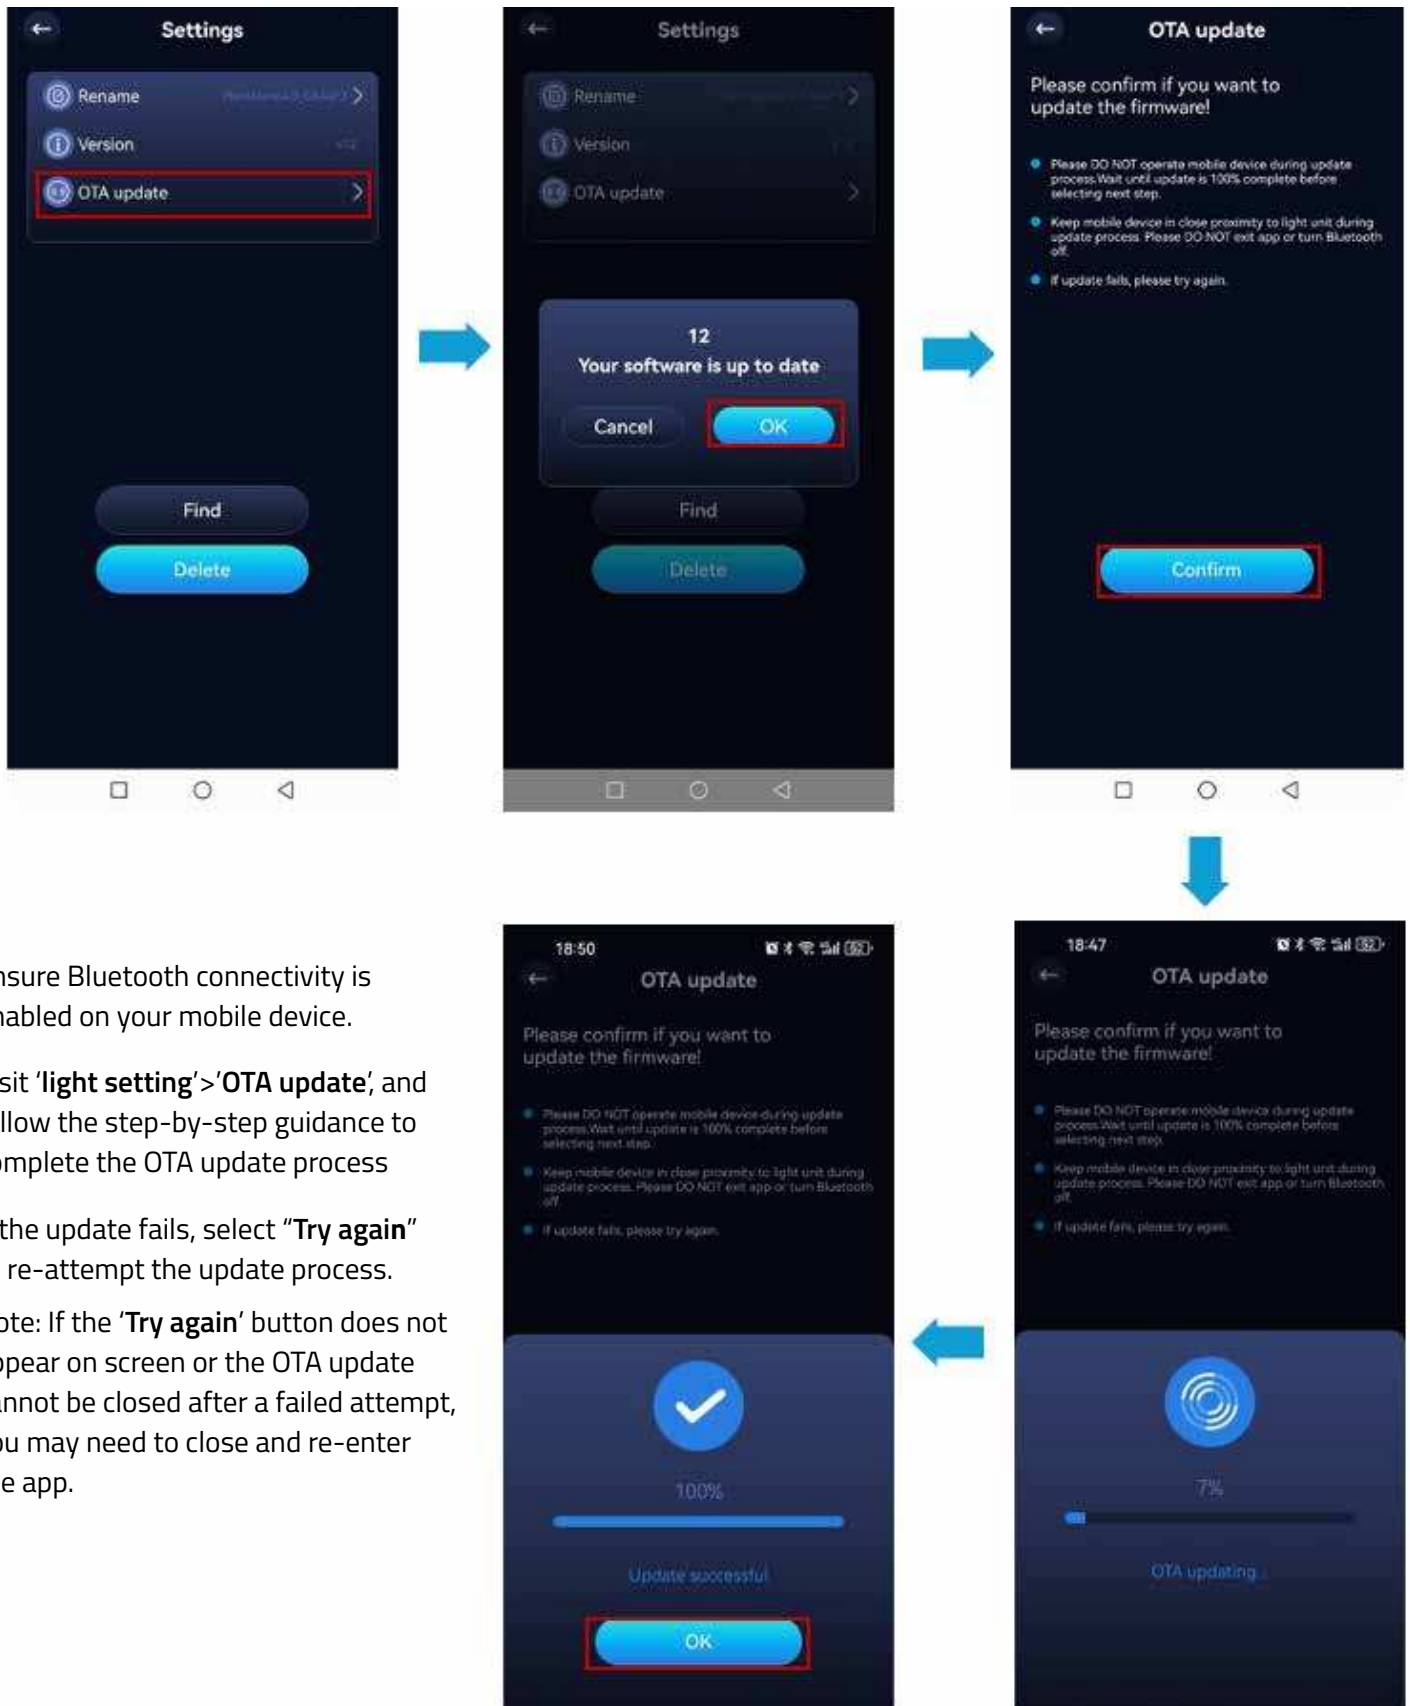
Settings

Rename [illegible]

Version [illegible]

OTA update

Find

Delete

Settings

Rename

Version

OTA update

12

Your software is up to date

Cancel

OK

Find

Delete

OTA update

Please confirm if you want to update the firmware!

Please DO NOT operate mobile device during update process.Wait until update is 100% complete before selecting next step.

Keep mobile device in close proximity to light unit during update process. Please DO NOT exit app or turn Bluetooth off.

If update fails, please try again.

Confirm

nsure Bluetooth connectivity is nabled on your mobile device.

sit '**light setting**'>'**OTA update**', and llow the step-by-step guidance to omplete the OTA update process

the update fails, select "**Try again**" re-attempt the update process.

ote: If the '**Try again**' button does not opear on screen or the OTA update annot be closed after a failed attempt, ou may need to close and re-enter e app.

18:50

OTA update

Please confirm if you want to update the firmware!

Please DO NOT operate mobile device during update process.Wait until update is 100% complete before selecting next step.

Keep mobile device in close proximity to light unit during update process. Please DO NOT exit app or turn Bluetooth off.

If update fails, please try again.

100%

Update successful

OK

18:47

OTA update

Please confirm if you want to update the firmware!

Please DO NOT operate mobile device during update process.Wait until update is 100% complete before selecting next step.

Keep mobile device in close proximity to light unit during update process. Please DO NOT exit app or turn Bluetooth off.

If update fails, please try again.

7%

OTA updating